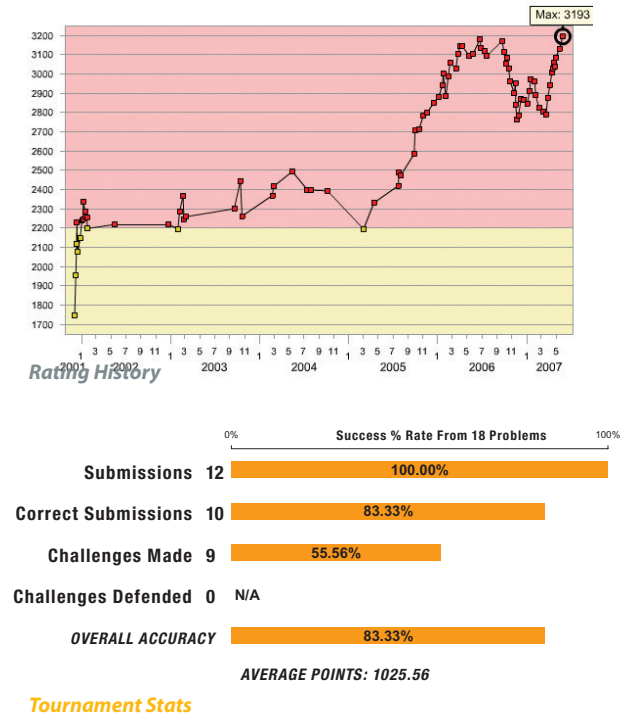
Max: 3193

3200
3100
3000
2900
2800
2700
2600
2500
2400
2300
2200
2100
2000
1900
1800
1700

1 3 5 7 9 11 1 3 5 7 9 11 1 3 5 7 9 11 1 3 5 7 9 11 1 3 5 7 9 11 1 3 5 7 9 11 1 3 5
2001 2002 2003 2004 2005 2006 2007

Rating History

0% Success % Rate From 18 Problems 100%

Submissions 12 100.00%

Correct Submissions 10 83.33%

Challenges Made 9 55.56%

Challenges Defended 0 N/A

OVERALL ACCURACY 83.33%

AVERAGE POINTS: 1025.56

Tournament Stats